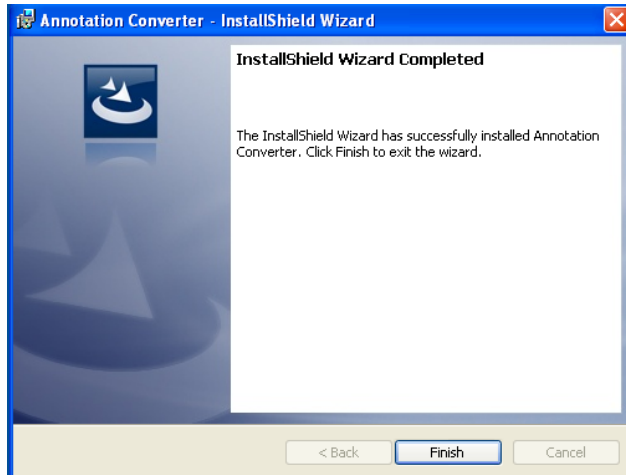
Annotation Converter - InstallShield Wizard

InstallShield Wizard Completed

The InstallShield Wizard has successfully installed Annotation Converter. Click Finish to exit the wizard.

< Back
Finish
Cancel